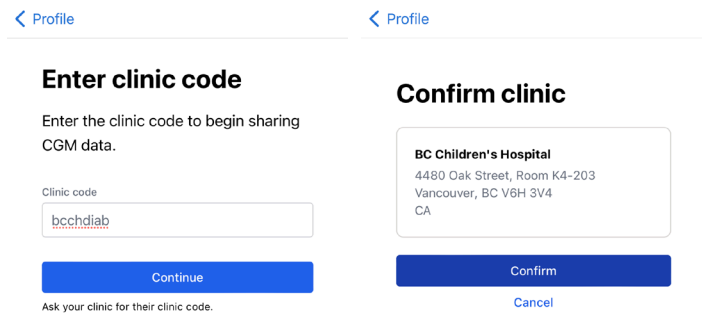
< Profile

Enter clinic code

Enter the clinic code to begin sharing CGM data.

Clinic code

bcchdiab

Continue

Ask your clinic for their clinic code.

< Profile

Confirm clinic

BC Children's Hospital
4480 Oak Street, Room K4-203
Vancouver, BC V6H 3V4
CA

Confirm

Cancel